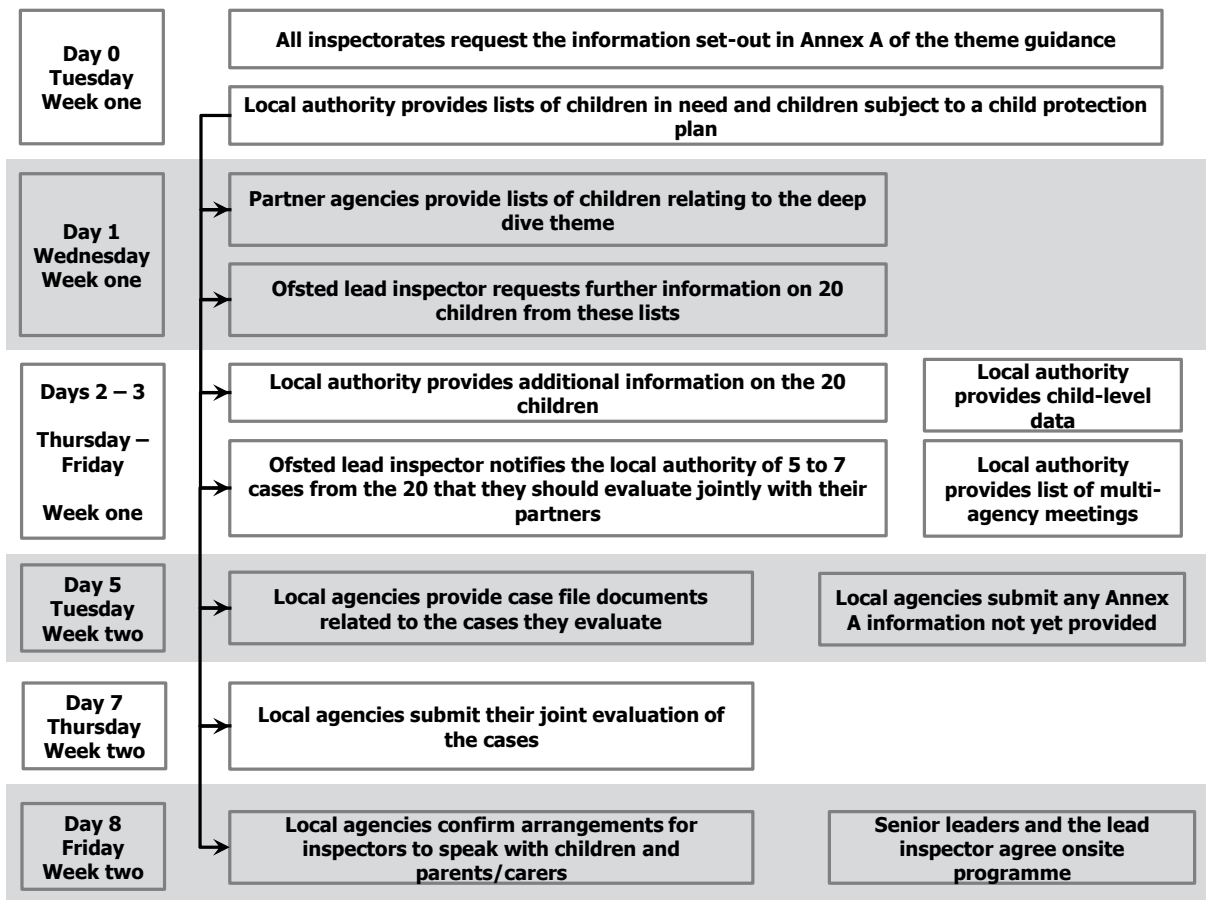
Day 0
Tuesday
Week one

All inspectorates request the information set-out in Annex A of the theme guidance

Local authority provides lists of children in need and children subject to a child protection plan

Day 1
Wednesday
Week one

Partner agencies provide lists of children relating to the deep dive theme

Ofsted lead inspector requests further information on 20 children from these lists

Days 2 – 3

Thursday – Friday

Week one

Local authority provides additional information on the 20 children

Local authority provides child-level data

Ofsted lead inspector notifies the local authority of 5 to 7 cases from the 20 that they should evaluate jointly with their partners

Local authority provides list of multi-agency meetings

Day 5
Tuesday
Week two

Local agencies provide case file documents related to the cases they evaluate

Local agencies submit any Annex A information not yet provided

Day 7
Thursday
Week two

Local agencies submit their joint evaluation of the cases

Day 8
Friday
Week two

Local agencies confirm arrangements for inspectors to speak with children and parents/carers

Senior leaders and the lead inspector agree onsite programme